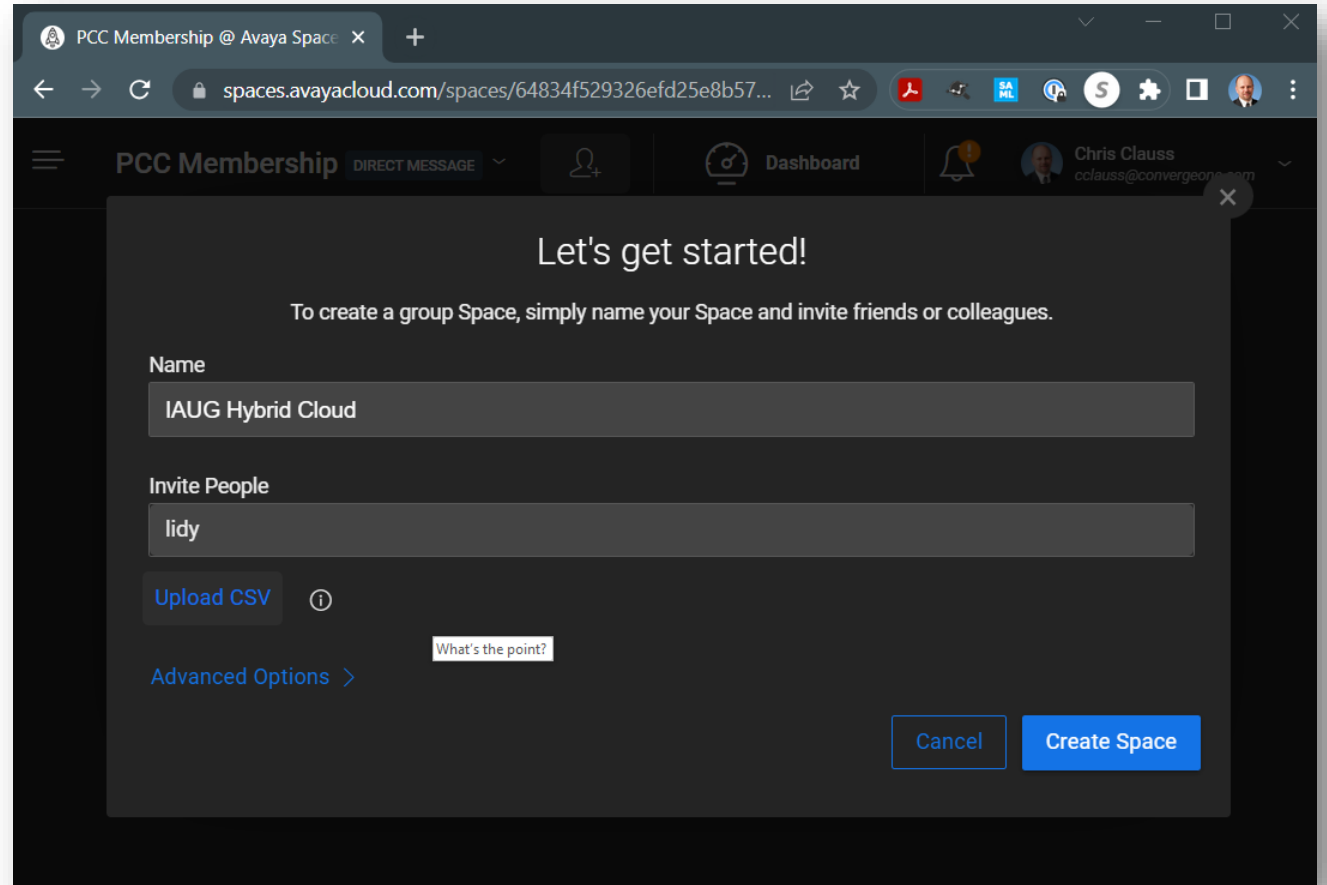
PCC Membership @ Avaya Space

spaces.avayacloud.com/spaces/64834f529326efd25e8b57...

SA ML

S

PCC Membership DIRECT MESSAGE

Dashboard

Chris Clauss
cclauss@convergeone.com

Let's get started!

To create a group Space, simply name your Space and invite friends or colleagues.

Name

IAUG Hybrid Cloud

Invite People

lidy

Upload CSV

What's the point?

Advanced Options

Cancel

Create Space